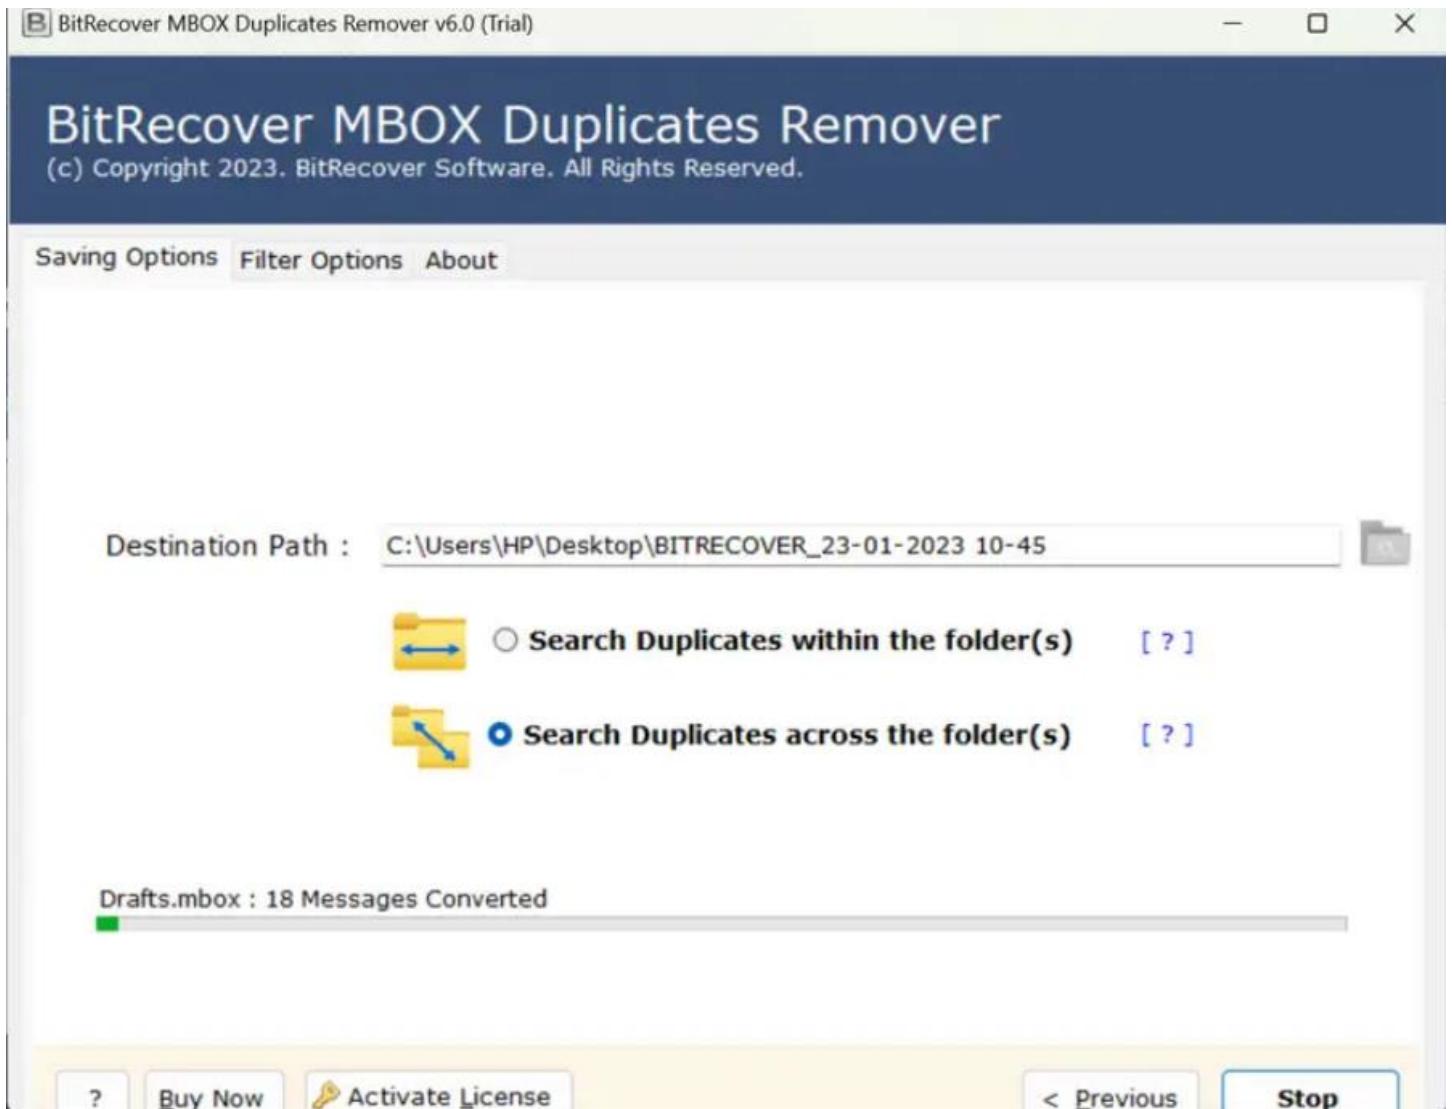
BitRecover MBOX Duplicates Remover v6.0 (Trial)

BitRecover MBOX Duplicates Remover
(c) Copyright 2023. BitRecover Software. All Rights Reserved.

Saving Options Filter Options About

Destination Path : C:\Users\HP\Desktop\BITRECOVER_23-01-2023 10-45

Search Duplicates within the folder(s) [ ? ]

Search Duplicates across the folder(s) [ ? ]

Drafts.mbox : 18 Messages Converted

? Buy Now Activate License < Previous Stop